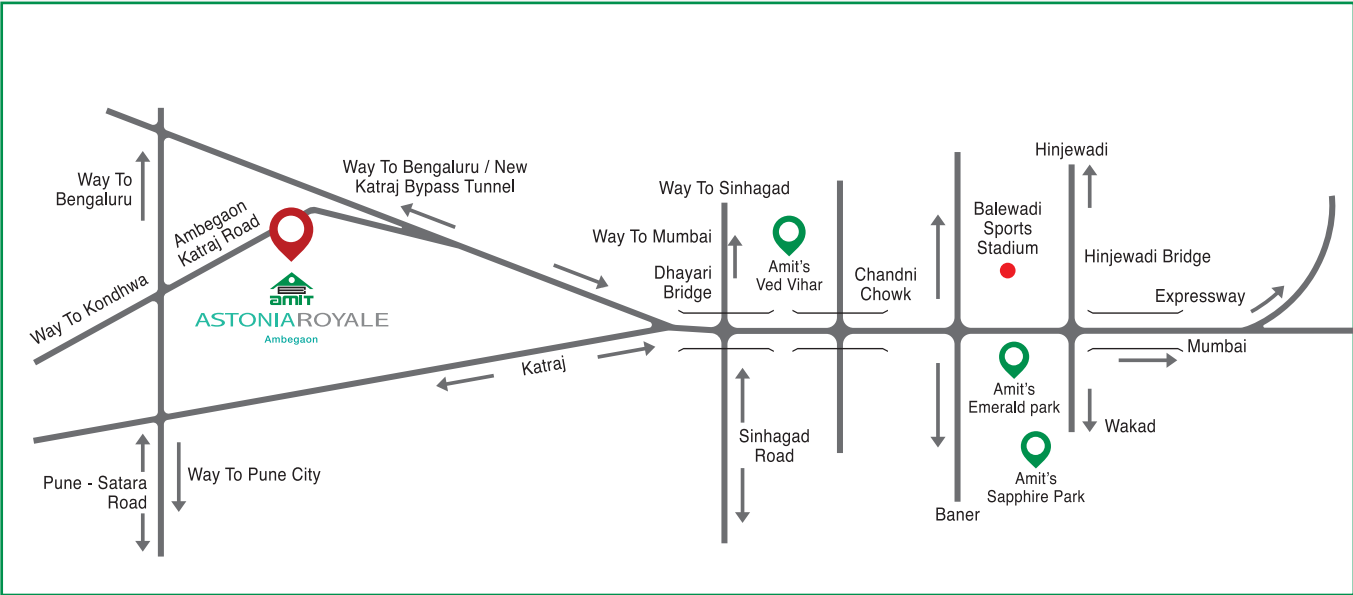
Way To Bengaluru

Ambegaon Katraj Road

Way To Kondhwa

amit
ASTONIAROYALE
Ambegaon

Way To Bengaluru / New Katraj Bypass Tunnel

Katraj

Pune - Satara Road

Way To Pune City

Way To Sinhagad

Way To Mumbai

Dhayari Bridge

Amit's Ved Vihar

Chandni Chowk

Sinhagad Road

Balewadi Sports Stadium

Hinjewadi

Hinjewadi Bridge

Expressway

Mumbai

Amit's Emerald park

Wakad

Amit's Sapphire Park

Baner